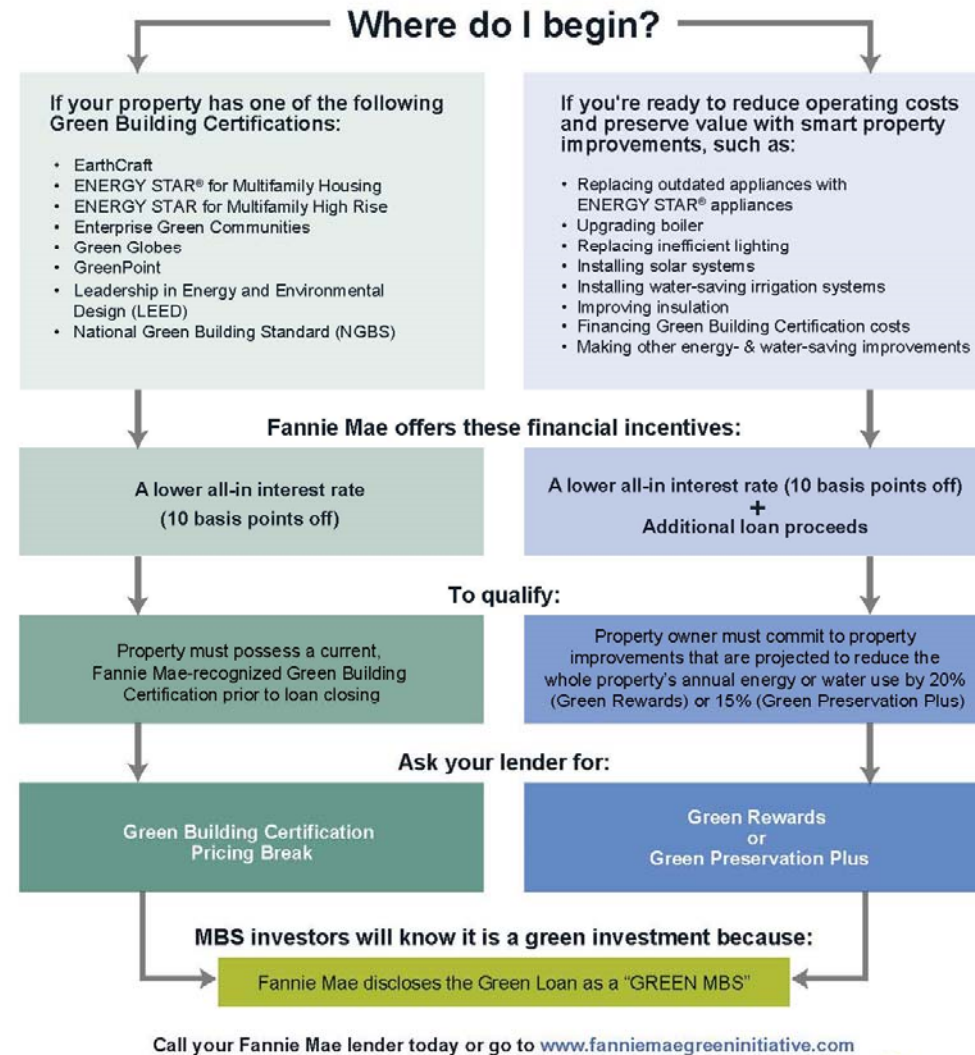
Where do I begin?

If your property has one of the following Green Building Certifications:

- EarthCraft
- ENERGY STAR® for Multifamily Housing
- ENERGY STAR for Multifamily High Rise
- Enterprise Green Communities
- Green Globes
- GreenPoint
- Leadership in Energy and Environmental Design (LEED)
- National Green Building Standard (NGBS)

If you're ready to reduce operating costs and preserve value with smart property improvements, such as:

- Replacing outdated appliances with ENERGY STAR® appliances
- Upgrading boiler
- Replacing inefficient lighting
- Installing solar systems
- Installing water-saving irrigation systems
- Improving insulation
- Financing Green Building Certification costs
- Making other energy- & water-saving improvements

Fannie Mae offers these financial incentives:

A lower all-in interest rate (10 basis points off)

A lower all-in interest rate (10 basis points off) + Additional loan proceeds

To qualify:

Property must possess a current, Fannie Mae-recognized Green Building Certification prior to loan closing

Property owner must commit to property improvements that are projected to reduce the whole property's annual energy or water use by 20% (Green Rewards) or 15% (Green Preservation Plus)

Ask your lender for:

Green Building Certification Pricing Break

Green Rewards or Green Preservation Plus

MBS investors will know it is a green investment because:

Fannie Mae discloses the Green Loan as a "GREEN MBS"

Call your Fannie Mae lender today or go to www.fanniemaegreeninitiative.com